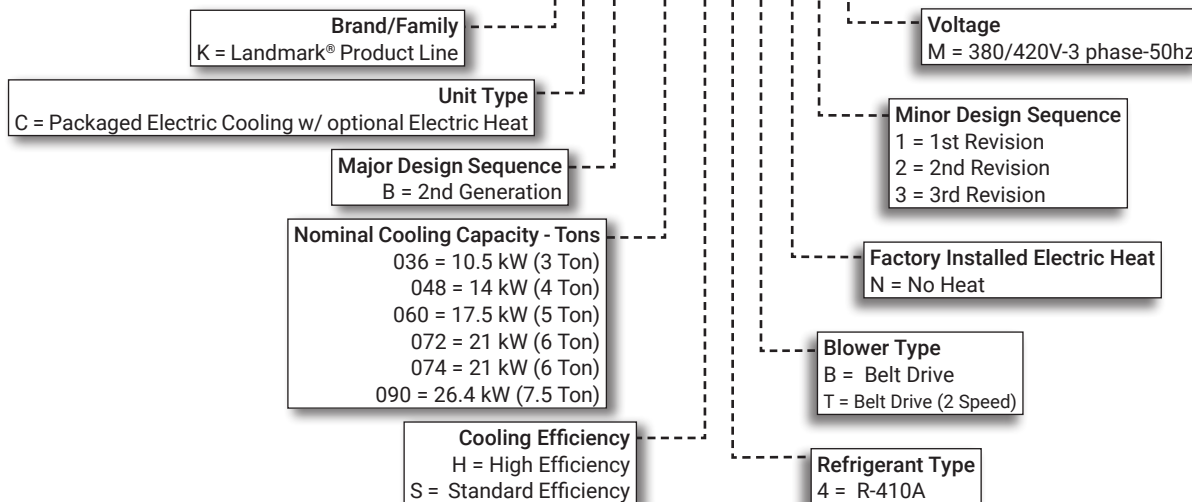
Brand/Family
K = Landmark® Product Line

Unit Type
C = Packaged Electric Cooling w/ optional Electric Heat

Major Design Sequence
B = 2nd Generation

Nominal Cooling Capacity - Tons
036 = 10.5 kW (3 Ton)
048 = 14 kW (4 Ton)
060 = 17.5 kW (5 Ton)
072 = 21 kW (6 Ton)
074 = 21 kW (6 Ton)
090 = 26.4 kW (7.5 Ton)

Cooling Efficiency
H = High Efficiency
S = Standard Efficiency

Voltage
M = 380/420V-3 phase-50hz

Minor Design Sequence
1 = 1st Revision
2 = 2nd Revision
3 = 3rd Revision

Factory Installed Electric Heat
N = No Heat

Blower Type
B = Belt Drive
T = Belt Drive (2 Speed)

Refrigerant Type
4 = R-410A